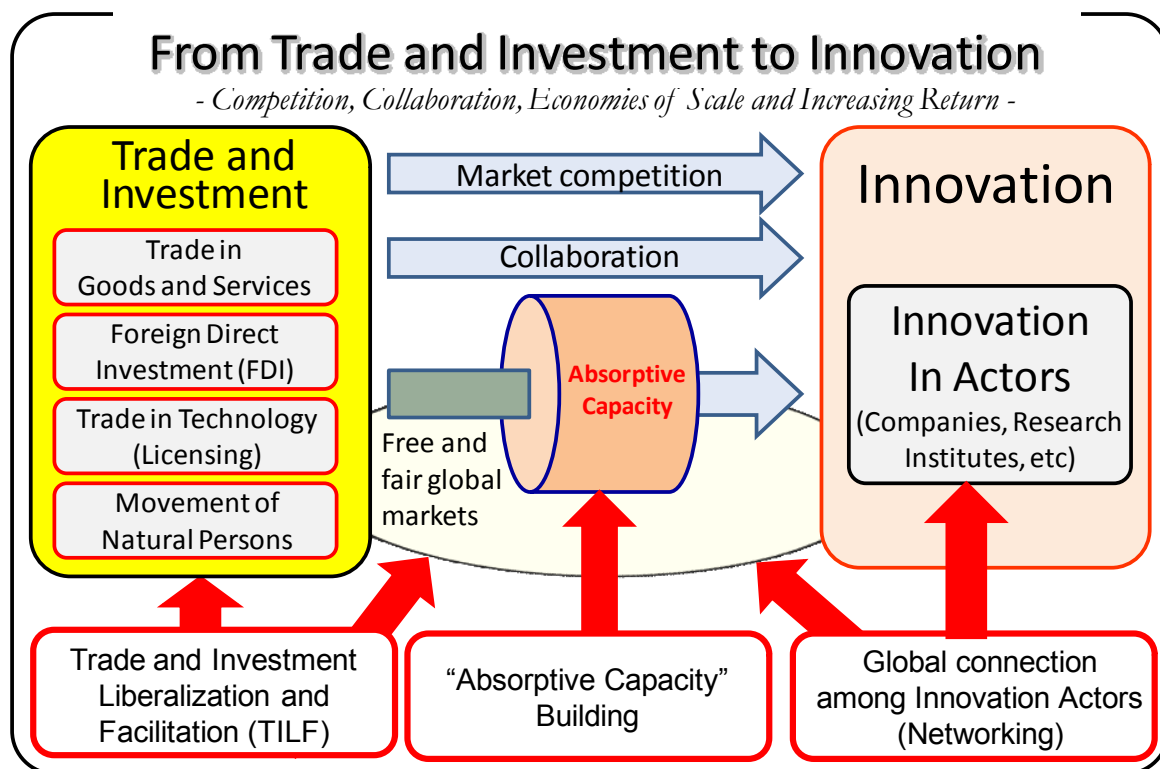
From Trade and Investment to Innovation

- Competition, Collaboration, Economies of Scale and Increasing Return -

Trade and Investment

Trade in Goods and Services

Foreign Direct Investment (FDI)

Trade in Technology (Licensing)

Movement of Natural Persons

Market competition

Collaboration

Absorptive Capacity

Free and fair global markets

Innovation

Innovation In Actors (Companies, Research Institutes, etc)

Trade and Investment Liberalization and Facilitation (TILF)

"Absorptive Capacity" Building

Global connection among Innovation Actors (Networking)